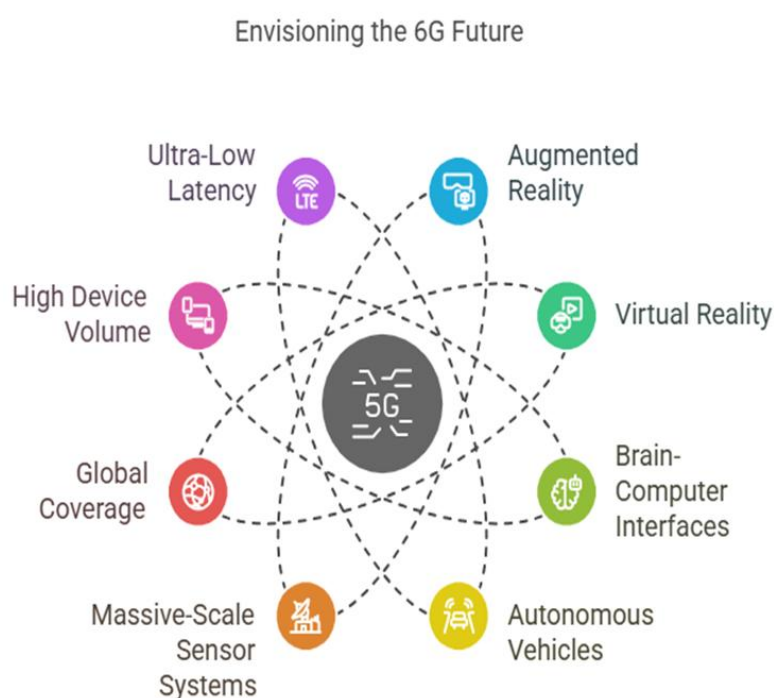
Envisioning the 6G Future

Ultra-Low Latency

LTE

Augmented Reality

High Device Volume

Virtual Reality

5G

Global Coverage

Brain-Computer Interfaces

Massive-Scale Sensor Systems

Autonomous Vehicles